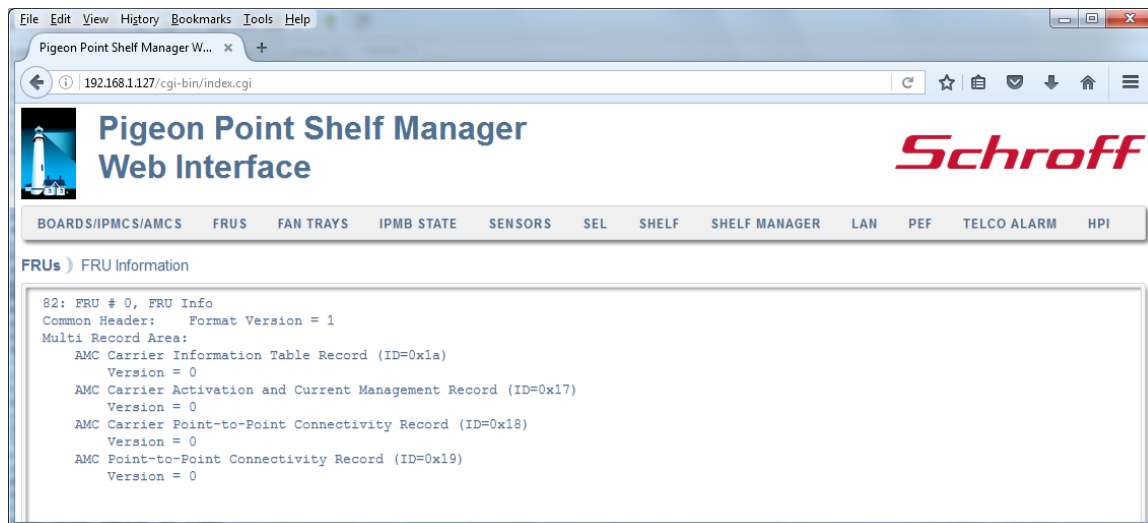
File Edit View History Bookmarks Tools Help

Pigeon Point Shelf Manager W... ×

192.168.1.127/cgi-bin/index.cgi

Pigeon Point Shelf Manager
Web Interface

Schroff

BOARDS/IPMCS/AMCS FRUS FAN TRAYS IPMB STATE SENSORS SEL SHELF SHELF MANAGER LAN PEF TELCO ALARM HPI

FRUs 》 FRU Information

82: FRU # 0, FRU Info
Common Header: Format Version = 1
Multi Record Area:
AMC Carrier Information Table Record (ID=0x1a)
Version = 0
AMC Carrier Activation and Current Management Record (ID=0x17)
Version = 0
AMC Carrier Point-to-Point Connectivity Record (ID=0x18)
Version = 0
AMC Point-to-Point Connectivity Record (ID=0x19)
Version = 0